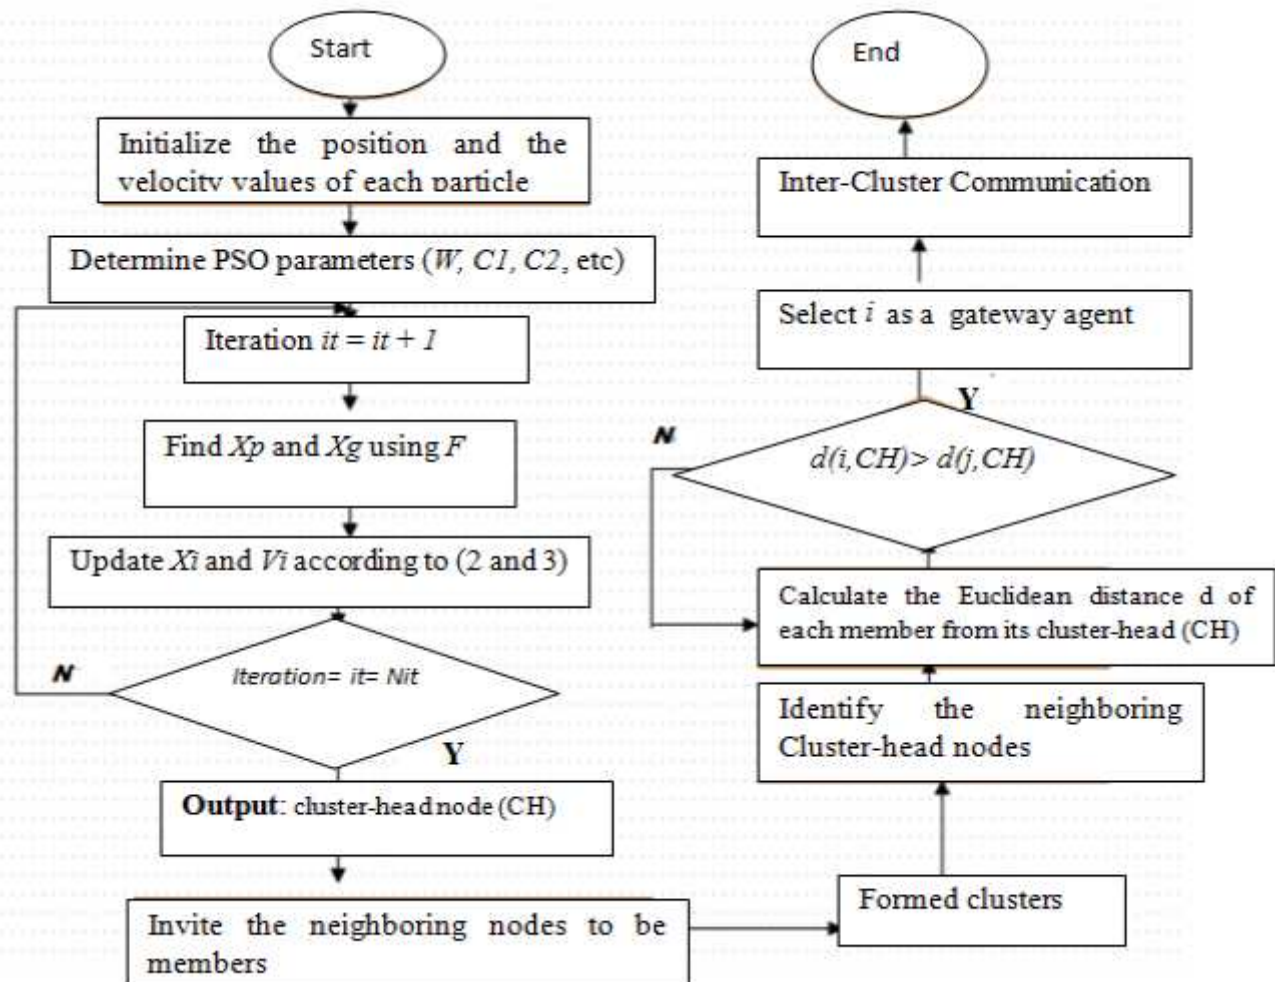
Start

Initialize the position and the velocity values of each particle

Determine PSO parameters (W, C1, C2, etc)

Iteration it = it + 1

Find Xp and Xg using F

Update Xi and Vi according to (2 and 3)

N

Iteration= it= Nit

Y

Output: cluster-head node (CH)

Invite the neighboring nodes to be members

Formed clusters

Identify the neighboring Cluster-head nodes

Calculate the Euclidean distance d of each member from its cluster-head (CH)

N

d(i,CH)> d(j,CH)

Y

Select i as a gateway agent

Inter-Cluster Communication

End